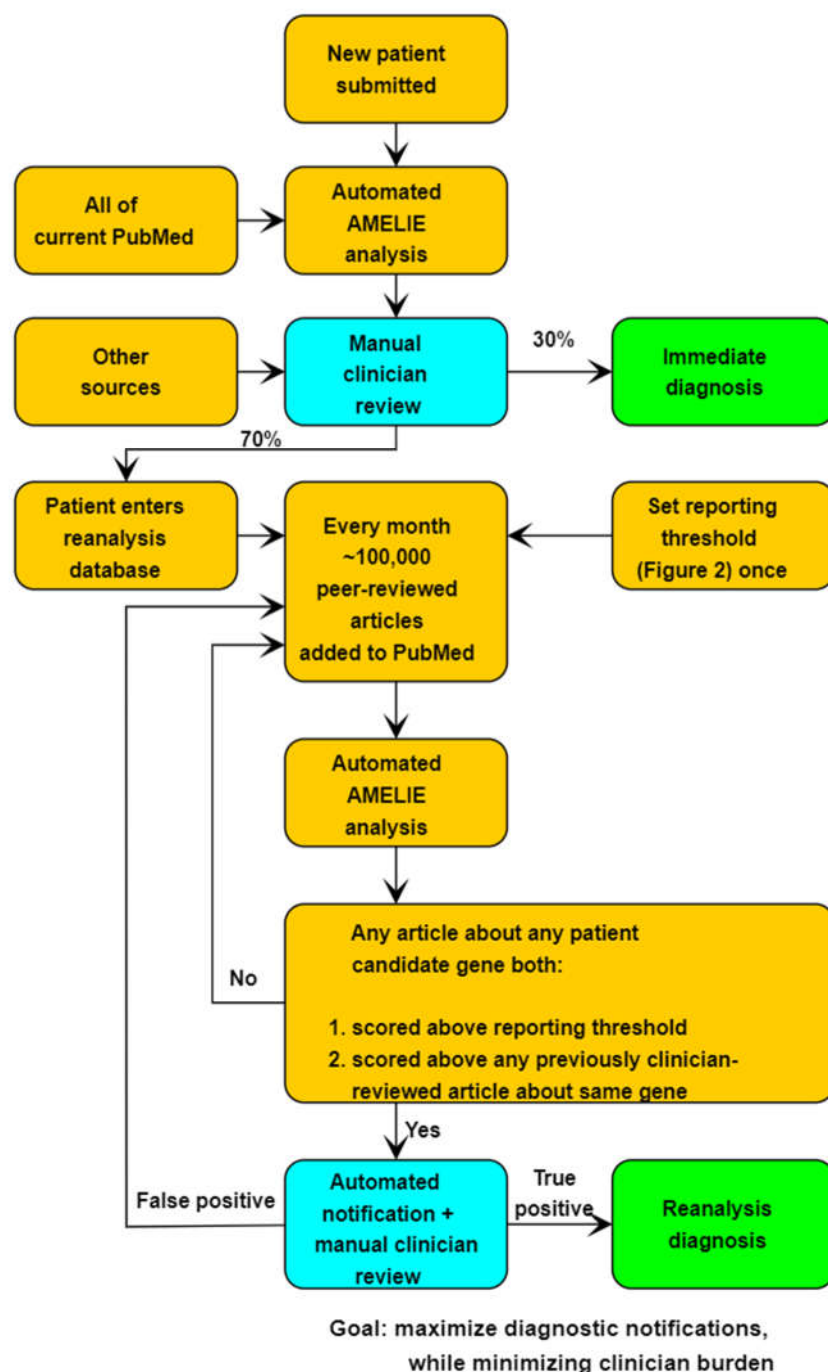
New patient submitted

All of current PubMed

Automated AMELIE analysis

Other sources

Manual clinician review

30%

Immediate diagnosis

70%

Patient enters reanalysis database

Every month ~100,000 peer-reviewed articles added to PubMed

Set reporting threshold (Figure 2) once

Automated AMELIE analysis

No

Any article about any patient candidate gene both:

1. scored above reporting threshold
2. scored above any previously clinician-reviewed article about same gene

Yes

False positive

Automated notification + manual clinician review

True positive

Reanalysis diagnosis

Goal: maximize diagnostic notifications, while minimizing clinician burden